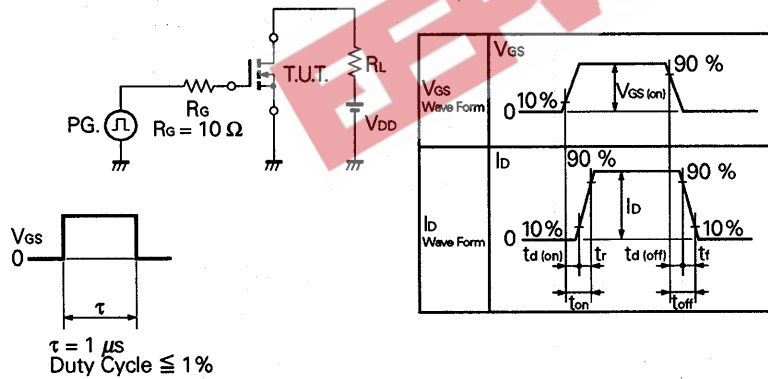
PG.
$R_G$
$R_G = 10\ \Omega$
T.U.T.
$R_L$
$V_{DD}$

$V_{GS}$
0
$\tau$
$\tau = 1\ \mu s$
Duty Cycle $\leqq$ 1%

| $V_{GS}$ Wave Form | $V_{GS}$ 0 10% 90 % $V_{GS\ (on)}$ |
|---|---|
| $I_D$ Wave Form | $I_D$ 90 % 90 % $I_D$ 0 10% 10% $t_{d\ (on)}$ $t_r$ $t_{d\ (off)}$ $t_f$ $t_{on}$ $t_{off}$ |